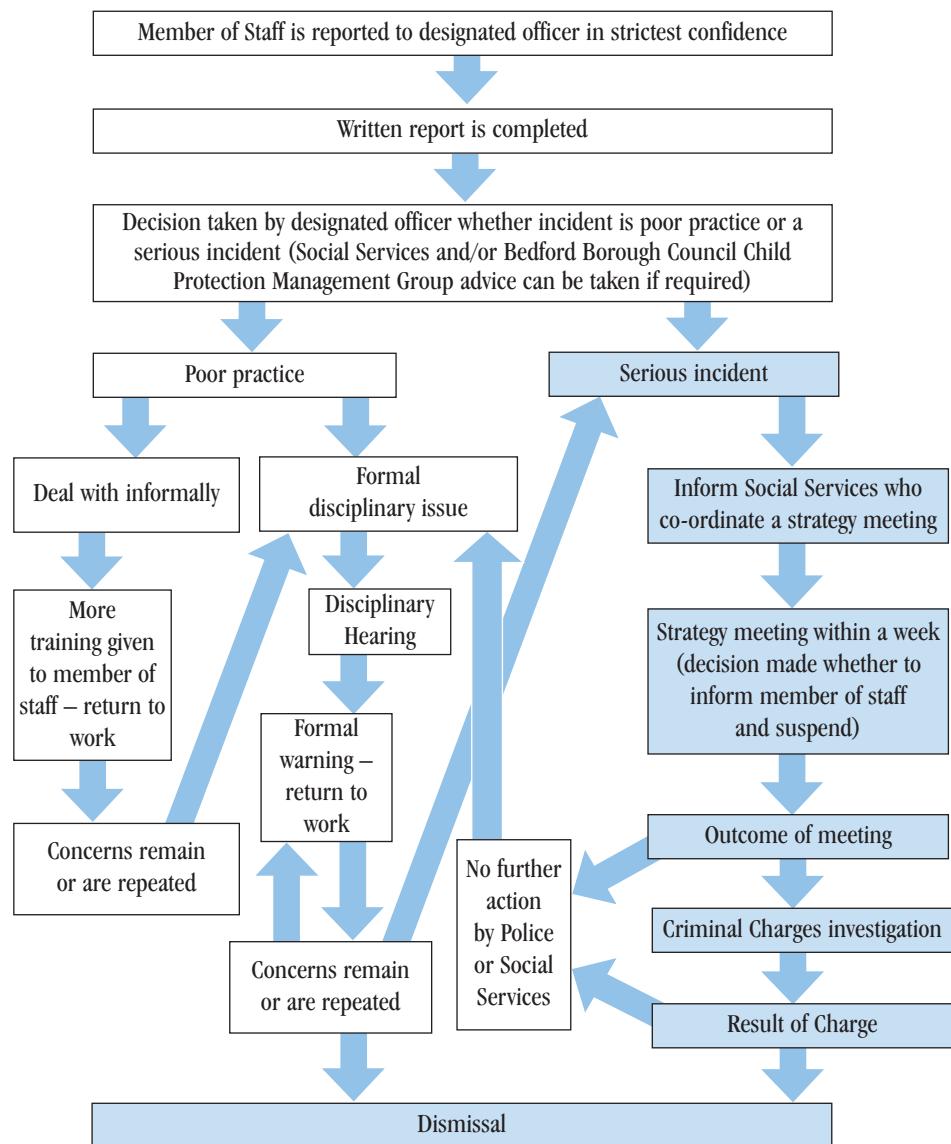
Member of Staff is reported to designated officer in strictest confidence

Written report is completed

Decision taken by designated officer whether incident is poor practice or a serious incident (Social Services and/or Bedford Borough Council Child Protection Management Group advice can be taken if required)

Poor practice

Serious incident

Deal with informally

Formal disciplinary issue

Inform Social Services who co-ordinate a strategy meeting

More training given to member of staff – return to work

Disciplinary Hearing

Strategy meeting within a week (decision made whether to inform member of staff and suspend)

Formal warning – return to work

Concerns remain or are repeated

No further action by Police or Social Services

Outcome of meeting

Criminal Charges investigation

Concerns remain or are repeated

Result of Charge

Dismissal